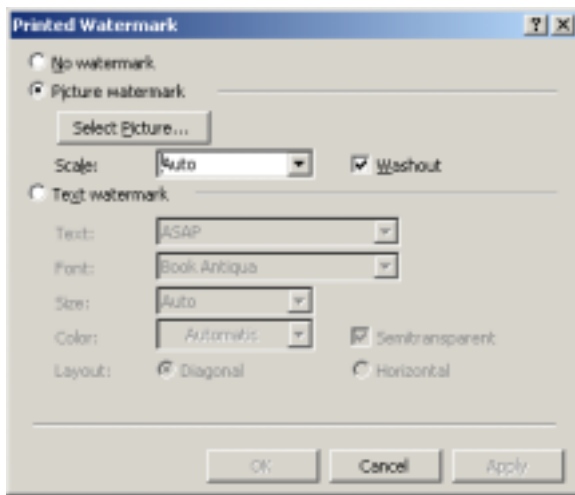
Printed Watermark

? X

No watermark

Picture watermark

Select Picture...

Scale: Auto

Washout

Text watermark

Text: ASAP

Font: Book Antiqua

Size: Auto

Color: Automatic

Semitransparent

Layout: Diagonal

Horizontal

OK

Cancel

Apply